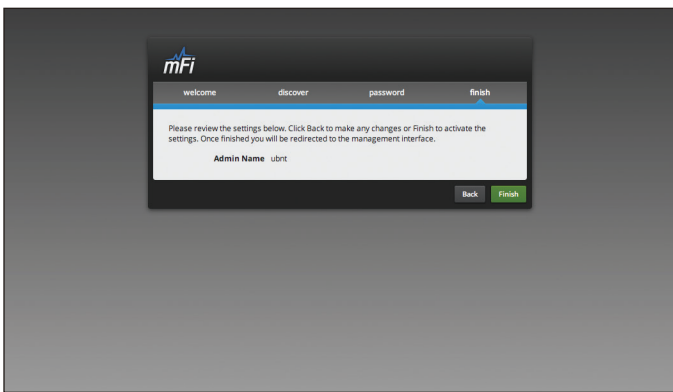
mFi

welcome discover password finish

Please review the settings below. Click Back to make any changes or Finish to activate the settings. Once finished you will be redirected to the management interface.

Admin Name ubnt

Back Finish